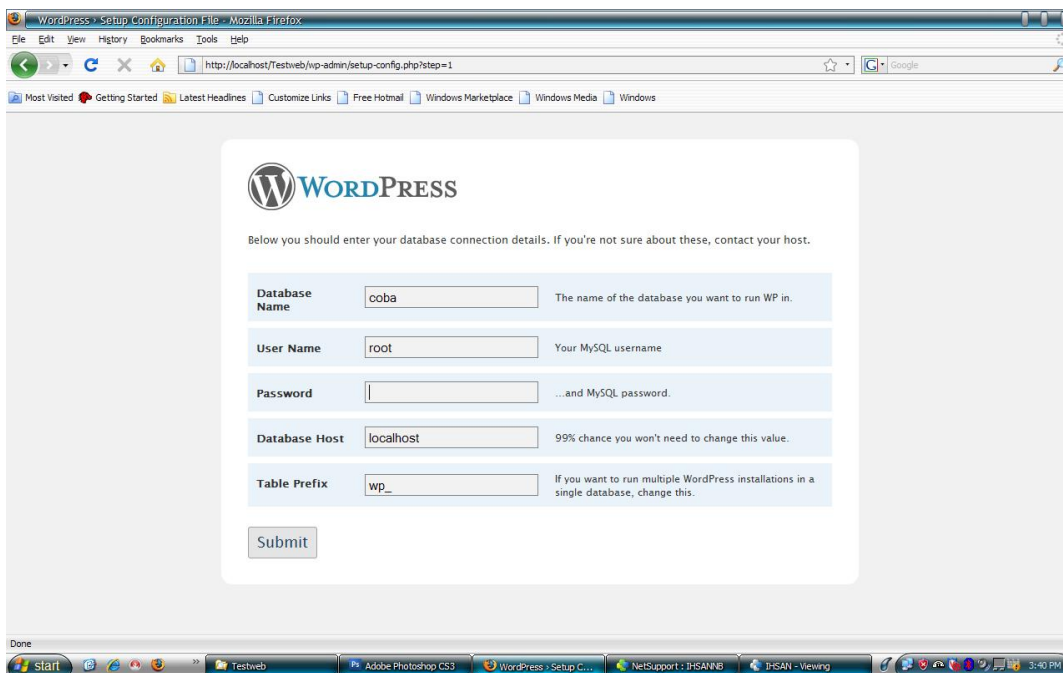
WordPress › Setup Configuration File - Mozilla Firefox

File Edit View History Bookmarks Tools Help

http://localhost/Testweb/wp-admin/setup-config.php?step=1

Google

Most Visited Getting Started Latest Headlines Customize Links Free Hotmail Windows Marketplace Windows Media Windows

WordPress

Below you should enter your database connection details. If you're not sure about these, contact your host.

| | | |
|---|---|---|
| Database Name | coba | The name of the database you want to run WP in. |
| User Name | root | Your MySQL username |
| Password | | ...and MySQL password. |
| Database Host | localhost | 99% chance you won't need to change this value. |
| Table Prefix | wp_ | If you want to run multiple WordPress installations in a single database, change this. |

Submit

Done

start Testweb Adobe Photoshop CS3 WordPress › Setup C... NetSupport : IHSANNB IHSAN - Viewing 3:40 PM